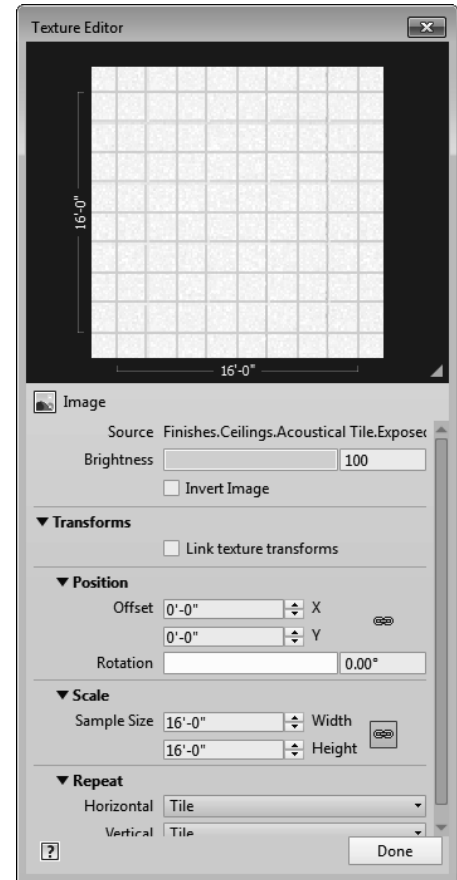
Texture Editor

16'-0"

16'-0"

Image

Source Finishes.Ceilings.Acoustical Tile.Exposec

Brightness 100

Invert Image

▼ Transforms

Link texture transforms

▼ Position

Offset 0'-0" X

0'-0" Y

Rotation 0.00°

▼ Scale

Sample Size 16'-0" Width

16'-0" Height

▼ Repeat

Horizontal Tile

Vertical Tile

?

Done